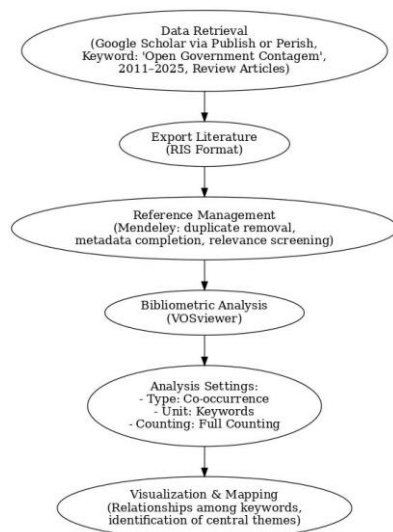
Data Retrieval
(Google Scholar via Publish or Perish,
Keyword: 'Open Government Contagem',
2011–2025, Review Articles)

Export Literature
(RIS Format)

Reference Management
(Mendeley: duplicate removal,
metadata completion, relevance screening)

Bibliometric Analysis
(VOSviewer)

Analysis Settings:
- Type: Co-occurrence
- Unit: Keywords
- Counting: Full Counting

Visualization & Mapping
(Relationships among keywords,
identification of central themes)